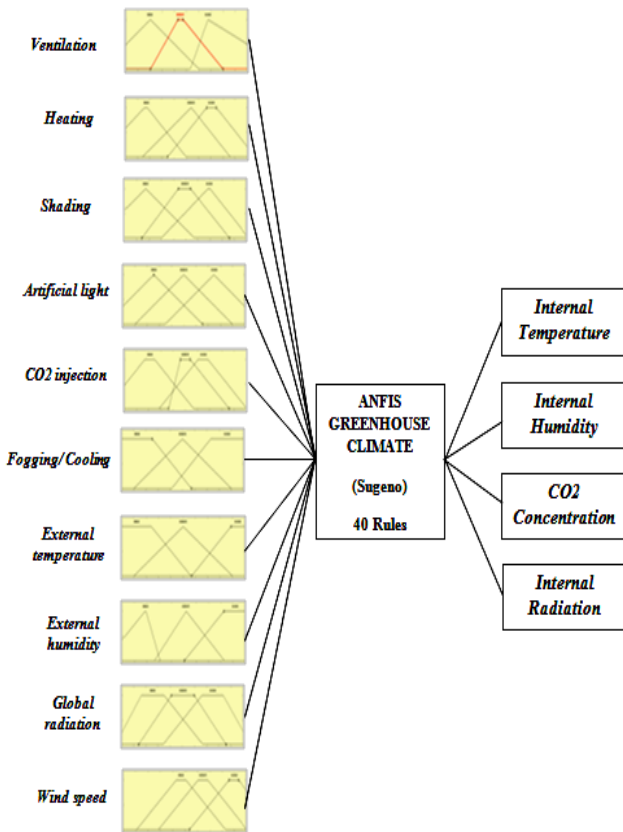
Ventilation

Heating

Shading

Artificial light

CO2 injection

Fogging/Cooling

External temperature

External humidity

Global radiation

Wind speed

ANFIS GREENHOUSE CLIMATE

(Sugeno)

40 Rules

Internal Temperature

Internal Humidity

CO2 Concentration

Internal Radiation